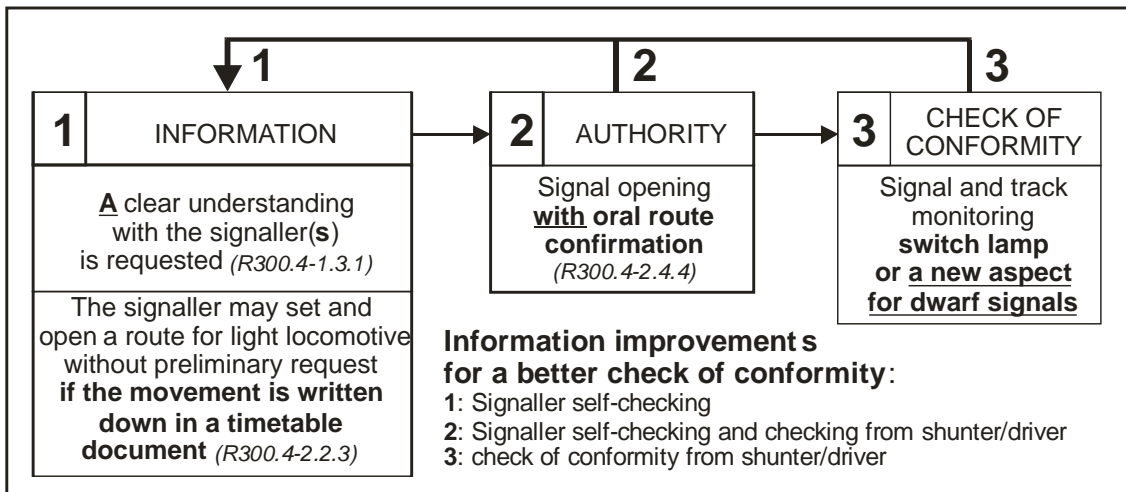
1 2 3

1 INFORMATION

A clear understanding with the signaller(s) is requested *(R300.4-1.3.1)*

The signaller may set and open a route for light locomotive without preliminary request **if the movement is written down in a timetable document** *(R300.4-2.2.3)*

2 AUTHORITY

Signal opening **with oral route confirmation** *(R300.4-2.4.4)*

3 CHECK OF CONFORMITY

Signal and track monitoring **switch lamp or a new aspect for dwarf signals**

**Information improvement s for a better check of conformity**:
**1**: Signaller self-checking
**2**: Signaller self-checking and checking from shunter/driver
**3**: check of conformity from shunter/driver